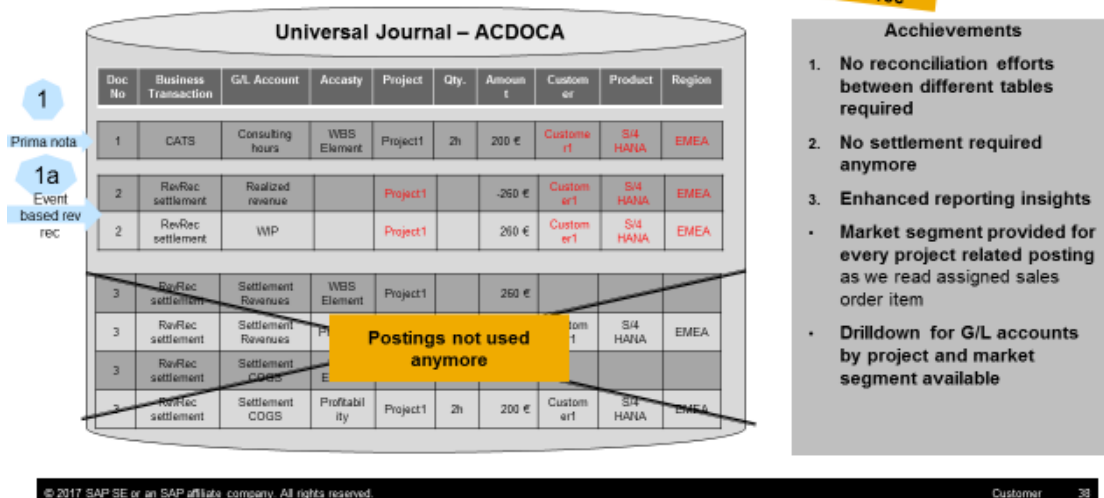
Universal Journal – ACDOCA

1

Prima nota

1a

Event based rev rec

| Doc No | Business Transaction | G/L Account | Accasty | Project | Qty. | Amount | Customer | Product | Region |
|---|---|---|---|---|---|---|---|---|---|
| 1 | CATS | Consulting hours | WBS Element | Project1 | 2h | 200 € | Customer1 | S/4 HANA | EMEA |
| 2 | RevRec settlement | Realized revenue | | Project1 | | -260 € | Custom er1 | S/4 HANA | EMEA |
| 2 | RevRec settlement | WIP | | Project1 | | 260 € | Custom er1 | S/4 HANA | EMEA |
| 3 | RevRec settlement | Settlement Revenues | WBS Element | Project1 | | 260 € | | | |
| 3 | RevRec settlement | Settlement Revenues | P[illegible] | | | | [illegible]tom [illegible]1 | S/4 HANA | EMEA |
| 3 | RevRec settlement | Settlement COGS | E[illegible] | | | | | | |
| 3 | RevRec settlement | Settlement COGS | Profitability | Project1 | 2h | 200 € | Custom er1 | S/4 HANA | EMEA |

Postings not used anymore

Achievements

1. No reconciliation efforts between different tables required

2. No settlement required anymore

3. Enhanced reporting insights

• Market segment provided for every project related posting as we read assigned sales order item

• Drilldown for G/L accounts by project and market segment available

© 2017 SAP SE or an SAP affiliate company. All rights reserved.

Customer 38